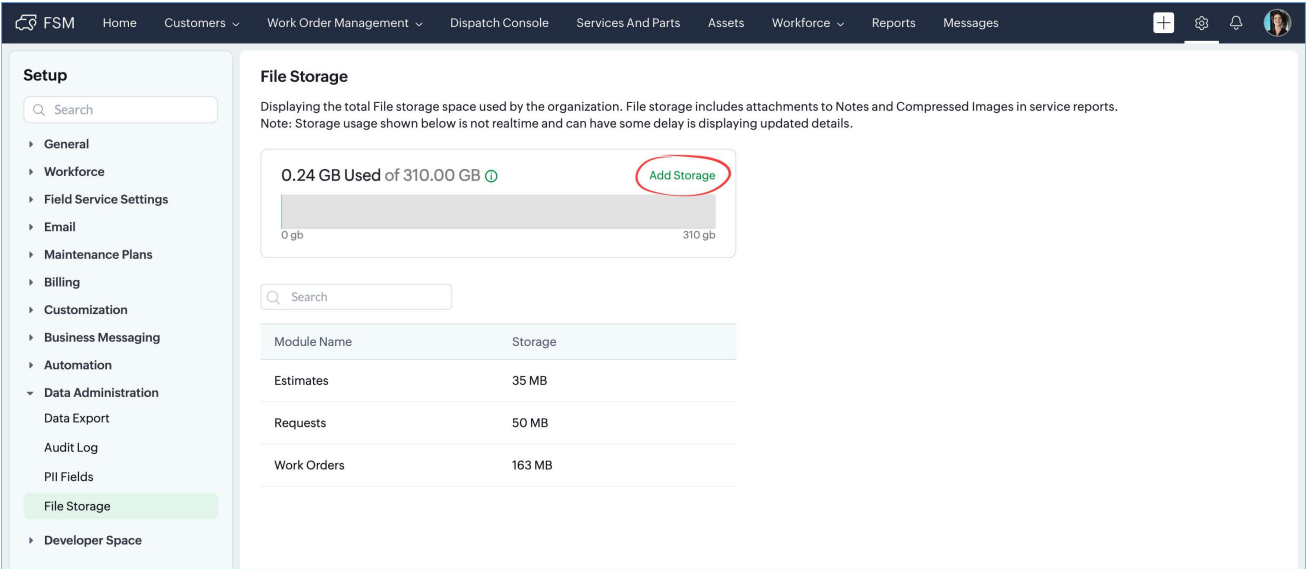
FSM Home Customers Work Order Management Dispatch Console Services And Parts Assets Workforce Reports Messages

Setup

Search

General
Workforce
Field Service Settings
Email
Maintenance Plans
Billing
Customization
Business Messaging
Automation
Data Administration
Data Export
Audit Log
PII Fields
File Storage
Developer Space

File Storage

Displaying the total File storage space used by the organization. File storage includes attachments to Notes and Compressed Images in service reports.
Note: Storage usage shown below is not realtime and can have some delay is displaying updated details.

0.24 GB Used of 310.00 GB

Add Storage

0 gb
310 gb

Search

| Module Name | Storage |
|---|---|
| Estimates | 35 MB |
| Requests | 50 MB |
| Work Orders | 163 MB |